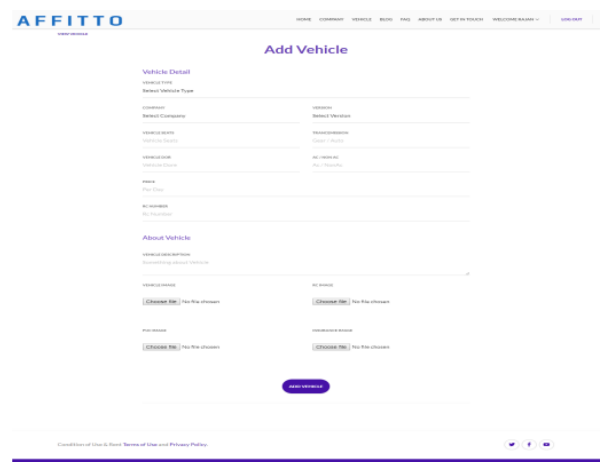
AFFITTO

HOME COMPANY VEHICLE BLOG FAQ ABOUT US GET IN TOUCH WELCOME RAJAN LOG OUT

VIEW VEHICLE

Add Vehicle

Vehicle Detail

VEHICLE TYPE
Select Vehicle Type

COMPANY
Select Company

VERSION
Select Version

VEHICLE SEATS
Vehicle Seats

TRANSMISSION
Gear / Auto

VEHICLE YEAR
Vehicle Date

AC / NON AC
Ac / Nonac

PRICE
Per Day

RC NUMBER
Rc Number

About Vehicle

VEHICLE DESCRIPTION
Something about Vehicle

VEHICLE IMAGE
Choose file No file chosen

RC IMAGE
Choose file No file chosen

PUC IMAGE
Choose file No file chosen

INSURANCE IMAGE
Choose file No file chosen

ADD VEHICLE

Condition of Use & Nest Terms of Use and Privacy Policy.